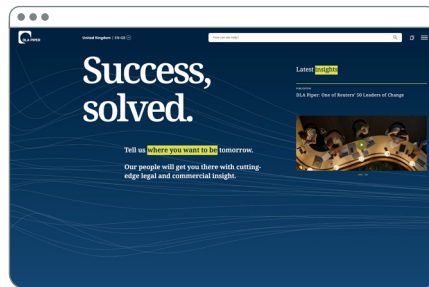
DLA PIPER

United Kingdom | EN-GB

How can we help?

Success, solved.

Tell us where you want to be tomorrow.

Our people will get you there with cutting-edge legal and commercial insight.

Latest insights

PUBLICATION

DLA Piper: One of Reuters' 50 Leaders of Change